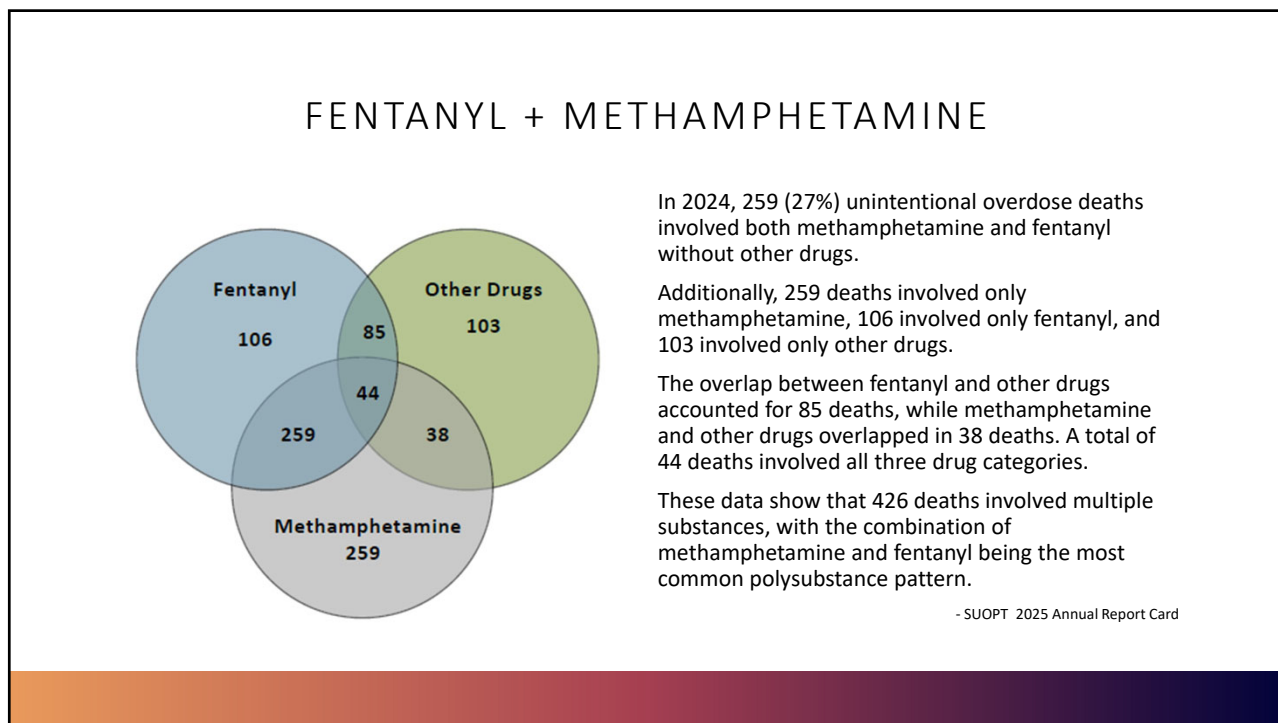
FENTANYL + METHAMPHETAMINE

Fentanyl
106

Other Drugs
103

85

44

259

38

Methamphetamine
259

In 2024, 259 (27%) unintentional overdose deaths involved both methamphetamine and fentanyl without other drugs.

Additionally, 259 deaths involved only methamphetamine, 106 involved only fentanyl, and 103 involved only other drugs.

The overlap between fentanyl and other drugs accounted for 85 deaths, while methamphetamine and other drugs overlapped in 38 deaths. A total of 44 deaths involved all three drug categories.

These data show that 426 deaths involved multiple substances, with the combination of methamphetamine and fentanyl being the most common polysubstance pattern.

- SUOPT 2025 Annual Report Card